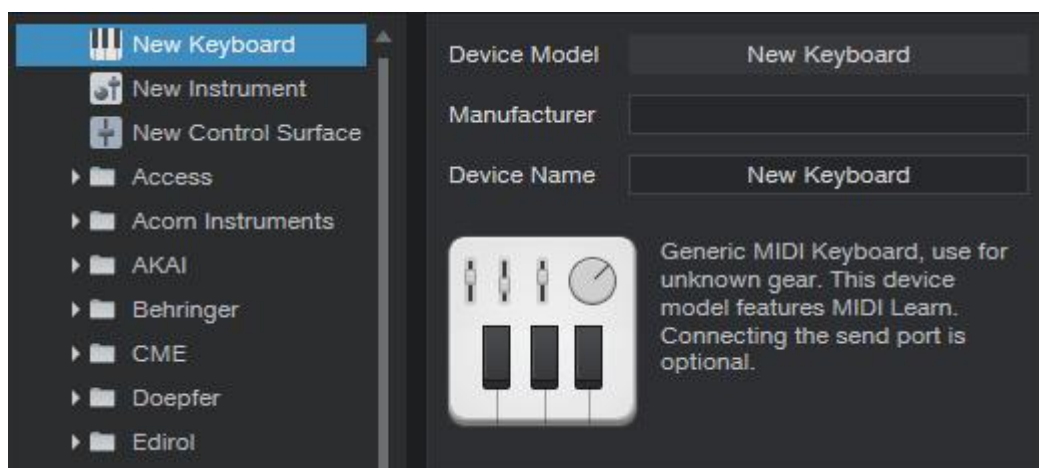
New Keyboard
New Instrument
New Control Surface
Access
Acorn Instruments
AKAI
Behringer
CME
Doepfer
Edirol

Device Model New Keyboard
Manufacturer
Device Name New Keyboard

Generic MIDI Keyboard, use for unknown gear. This device model features MIDI Learn. Connecting the send port is optional.